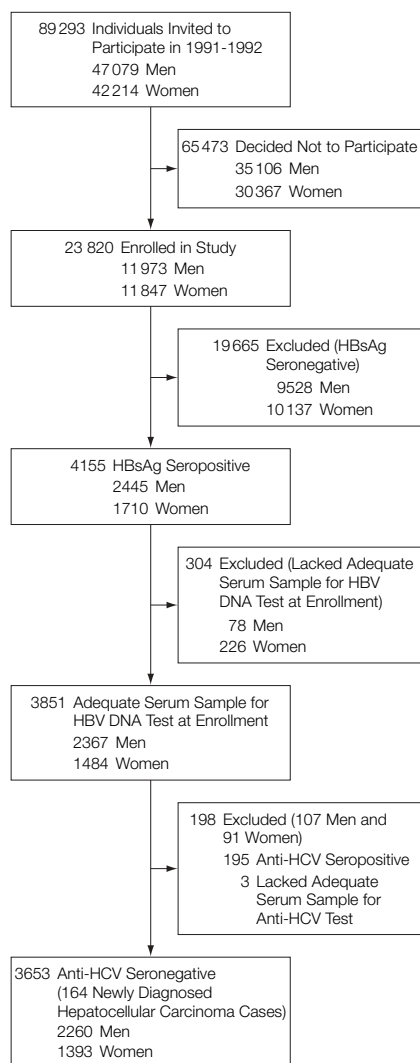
89 293 Individuals Invited to Participate in 1991-1992
47 079 Men
42 214 Women

65 473 Decided Not to Participate
35 106 Men
30 367 Women

23 820 Enrolled in Study
11 973 Men
11 847 Women

19 665 Excluded (HBsAg Seronegative)
9528 Men
10 137 Women

4155 HBsAg Seropositive
2445 Men
1710 Women

304 Excluded (Lacked Adequate Serum Sample for HBV DNA Test at Enrollment)
78 Men
226 Women

3851 Adequate Serum Sample for HBV DNA Test at Enrollment
2367 Men
1484 Women

198 Excluded (107 Men and 91 Women)
195 Anti-HCV Seropositive
3 Lacked Adequate Serum Sample for Anti-HCV Test

3653 Anti-HCV Seronegative (164 Newly Diagnosed Hepatocellular Carcinoma Cases)
2260 Men
1393 Women